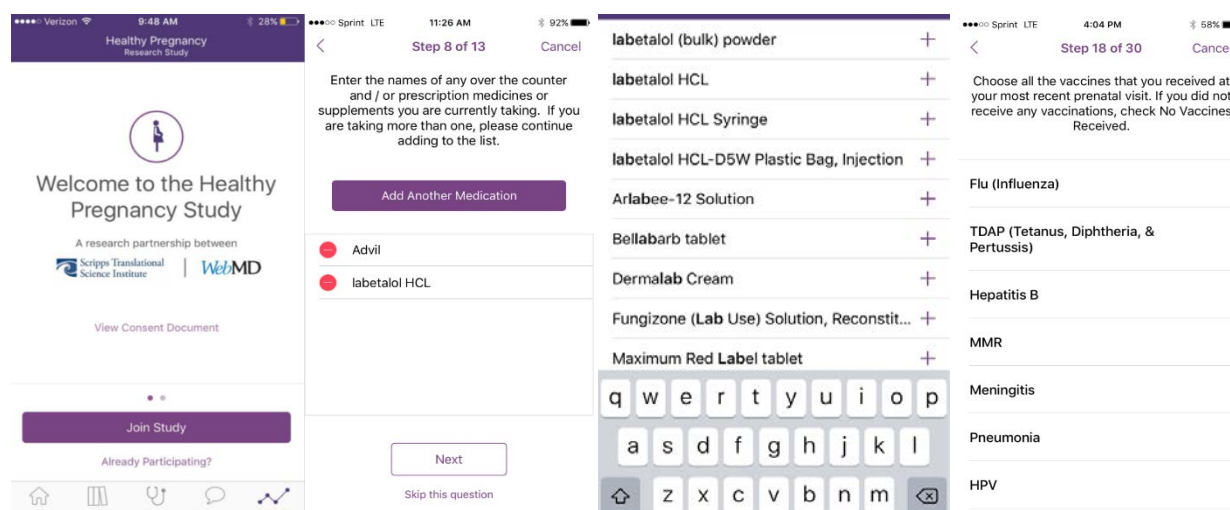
●●●●○ Verizon 9:48 AM 28%

Healthy Pregnancy
Research Study

Welcome to the Healthy Pregnancy Study

A research partnership between

Scripps Translational Science Institute | WebMD

View Consent Document

Join Study

Already Participating?

●●●○○ Sprint LTE 11:26 AM 92%

<

Step 8 of 13

Cancel

Enter the names of any over the counter and / or prescription medicines or supplements you are currently taking. If you are taking more than one, please continue adding to the list.

Add Another Medication

Advil

labetalol HCL

Next

Skip this question

labetalol (bulk) powder +

labetalol HCL +

labetalol HCL Syringe +

labetalol HCL-D5W Plastic Bag, Injection +

Arlabee-12 Solution +

Bellabarb tablet +

Dermalab Cream +

Fungizone (Lab Use) Solution, Reconstit... +

Maximum Red Label tablet +

q w e r t y u i o p

a s d f g h j k l

z x c v b n m

●●●○○ Sprint LTE 4:04 PM 58%

<

Step 18 of 30

Cance

Choose all the vaccines that you received at your most recent prenatal visit. If you did not receive any vaccinations, check No Vaccines Received.

Flu (Influenza)

TDAP (Tetanus, Diphtheria, & Pertussis)

Hepatitis B

MMR

Meningitis

Pneumonia

HPV